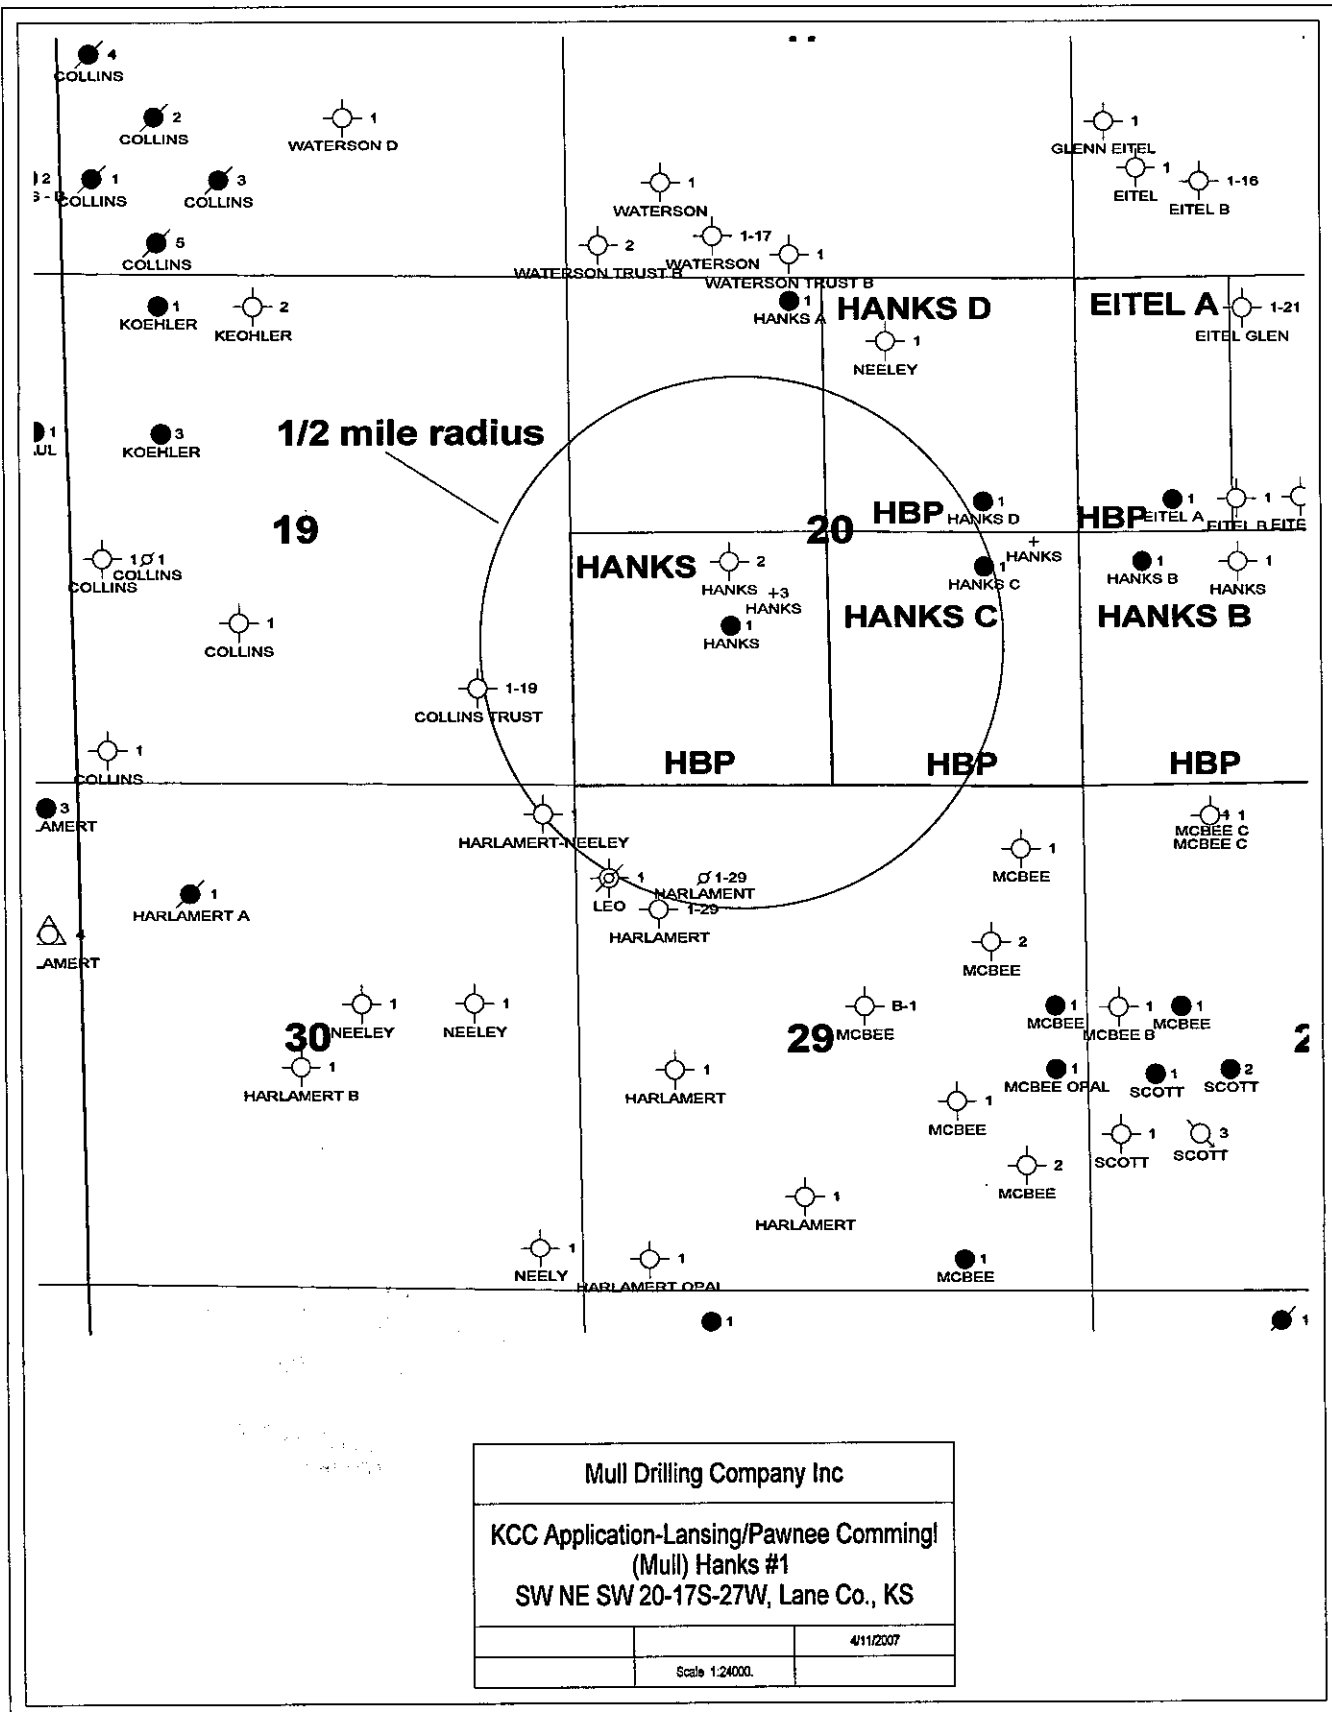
4
COLLINS
2
COLLINS
1
WATERSON D
1
GLENN EITEL
1
EITEL
1-16
EITEL B
2
3 - B
1
COLLINS
3
COLLINS
1
WATERSON
5
COLLINS
2
WATERSON TRUST B
1-17
WATERSON
1
WATERSON TRUST B
1
KOEHLER
2
KEOHLER
1
HANKS A
HANKS D
EITEL A
1-21
EITEL GLEN
1
NEELEY
1
UL
3
KOEHLER
1/2 mile radius
19
20
HBP
1
HANKS D
HBP
1
EITEL A
1
EITEL B
1
EITE
1
1
COLLINS
COLLINS
HANKS
2
HANKS
+3
HANKS
1
HANKS C
+
HANKS
1
HANKS B
1
HANKS
1
COLLINS
1
HANKS
HANKS C
HANKS B
1-19
COLLINS TRUST
1
COLLINS
HBP
HBP
HBP
3
AMERT
HARLAMERT-NEELEY
1
MCBEE C
MCBEE C
1
MCBEE
1
HARLAMERT A
1
LEO
1-29
HARLAMENT
1-29
HARLAMERT
2
MCBEE
4
AMERT
1
NEELEY
1
NEELEY
30
B-1
MCBEE
29
1
MCBEE
1
MCBEE B
1
MCBEE
2
1
HARLAMERT B
1
HARLAMERT
1
MCBEE OPAL
1
SCOTT
2
SCOTT
1
MCBEE
1
SCOTT
3
SCOTT
2
MCBEE
1
HARLAMERT
1
NEELY
1
HARLAMERT OPAL
1
MCBEE
1
1

Mull Drilling Company Inc

KCC Application-Lansing/Pawnee Comming!
(Mull) Hanks #1
SW NE SW 20-17S-27W, Lane Co., KS

4/11/2007
Scale 1:24000.